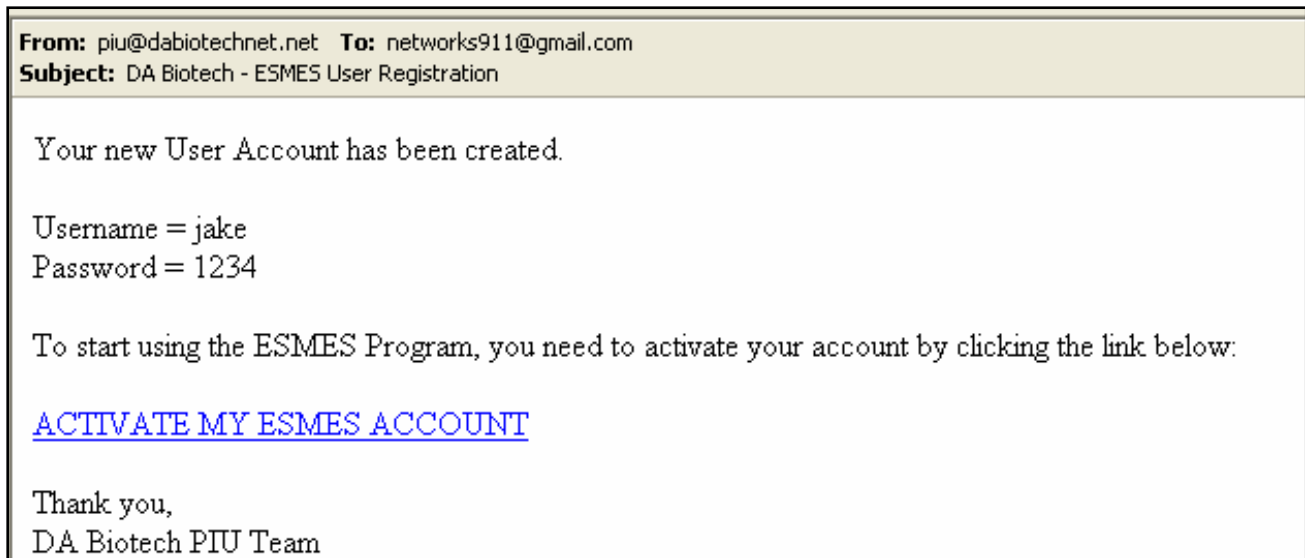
From: piu@dabiotechnet.net To: networks911@gmail.com
Subject: DA Biotech - ESMES User Registration

Your new User Account has been created.

Username = jake
Password = 1234

To start using the ESMES Program, you need to activate your account by clicking the link below:

ACTIVATE MY ESMES ACCOUNT

Thank you,
DA Biotech PIU Team